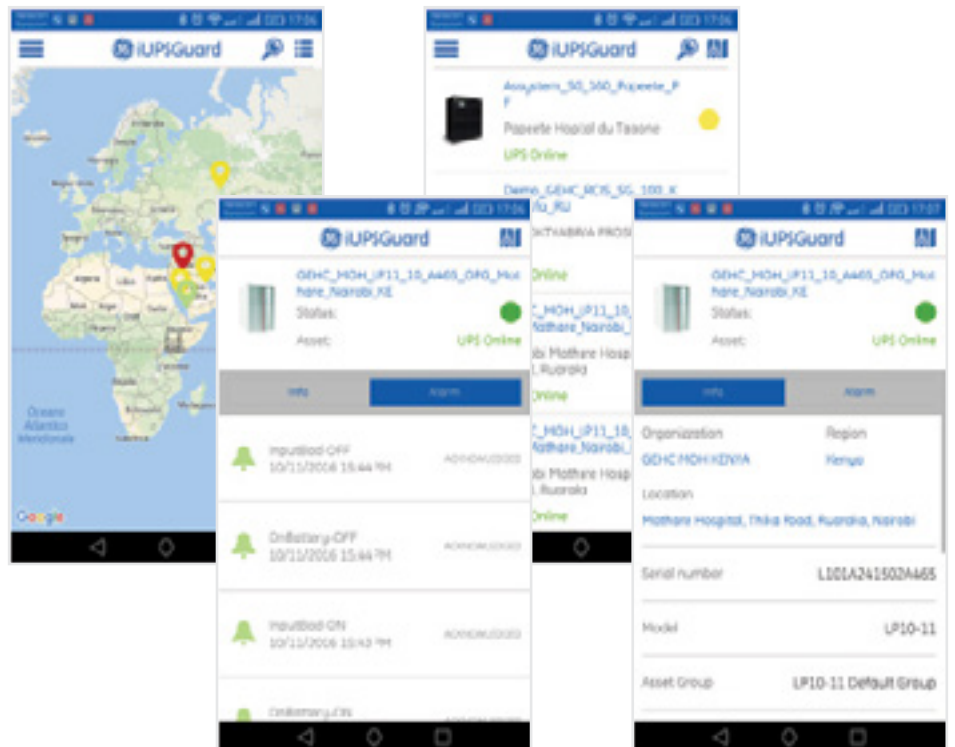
17:06
iUPSGuard

Oceano Atlantico Meridionale

Google

17:06
iUPSGuard

Assystem_SG_160_Papeete_P F
Papeete Hopital du Taaone
UPS Online

Demo_GEHC_RCIS_SG_100_K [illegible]_RU
OKTYABRYA PROSP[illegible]
Online

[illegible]_MOH_LP11_10_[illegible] Mathare_Nairobi_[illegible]
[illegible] Mathare Hosp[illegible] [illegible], Ruaraka
Online

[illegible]_MOH_LP11_10_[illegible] Mathare_Nairobi_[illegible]
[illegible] Mathare Hosp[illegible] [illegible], Ruaraka
Online

17:06
iUPSGuard

GEHC_MOH_LP11_10_A465_OPG_Mathare_Nairobi_KE
Status:
Asset: UPS Online

Info
Alarm

InputBad-OFF
10/11/2016 15:44 PM
ACKNOWLEDGED

OnBattery-OFF
10/11/2016 15:44 PM
ACKNOWLEDGED

InputBad-ON
10/11/2016 15:43 PM
ACKNOWLEDGED

OnBattery-ON

17:07
iUPSGuard

GEHC_MOH_LP11_10_A465_OPG_Mathare_Nairobi_KE
Status:
Asset: UPS Online

Info
Alarm

Organization
GEHC MOH KENYA
Region
Kenya

Location
Mathare Hospital, Thika Road, Ruaraka, Nairobi

Serial number L101A241502A465

Model LP10-11

Asset Group LP10-11 Default Group